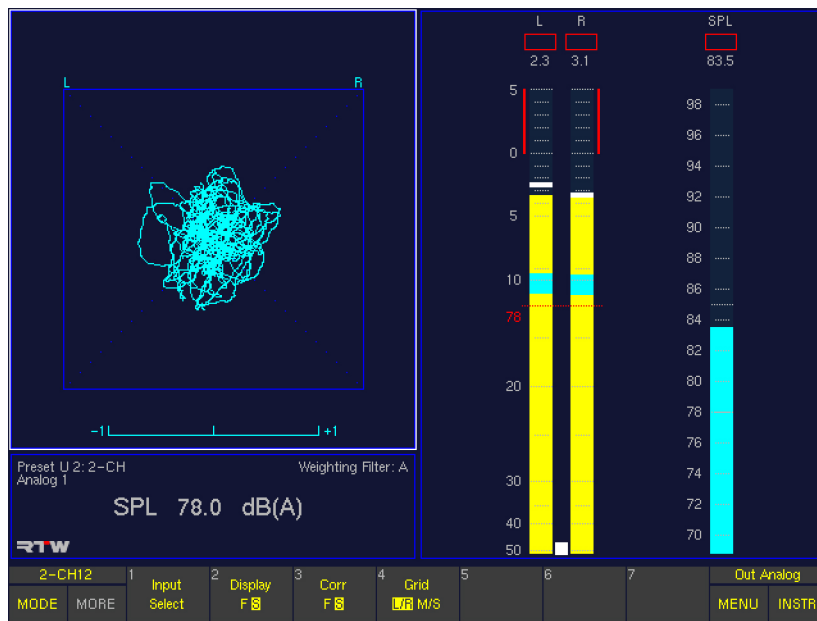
L R

−1 +1

Preset U 2: 2-CH
Analog 1

Weighting Filter: A

SPL 78.0 dB(A)

RTW

L R
2.3 3.1

5
0
5
10
78
20
30
40
50

SPL
83.5

98
96
94
92
90
88
86
84
82
80
78
76
74
72
70

2-CH12
MODE MORE

1 Input Select

2 Display F S

3 Corr F S

4 Grid L/R M/S

5

6

7

Out Analog
MENU INSTR